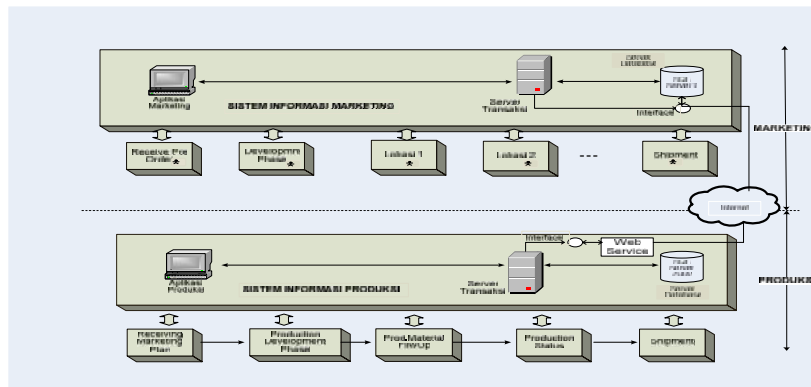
Aplikasi Marketing

SISTEM INFORMASI MARKETING

Server Transaksi

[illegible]

Interface

MARKETING

Receive Pre Order

Developmnt Phase

Lokasi 1

Lokasi 2

---

Shipment

Internet

Interface

Web Service

Aplikasi Produksi

SISTEM INFORMASI PRODUKSI

Server Transaksi

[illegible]

PRODUKSI

Receiving Marketing Plan

Production Development Phase

Prod.Material FlwUp

Production Status

Shipment